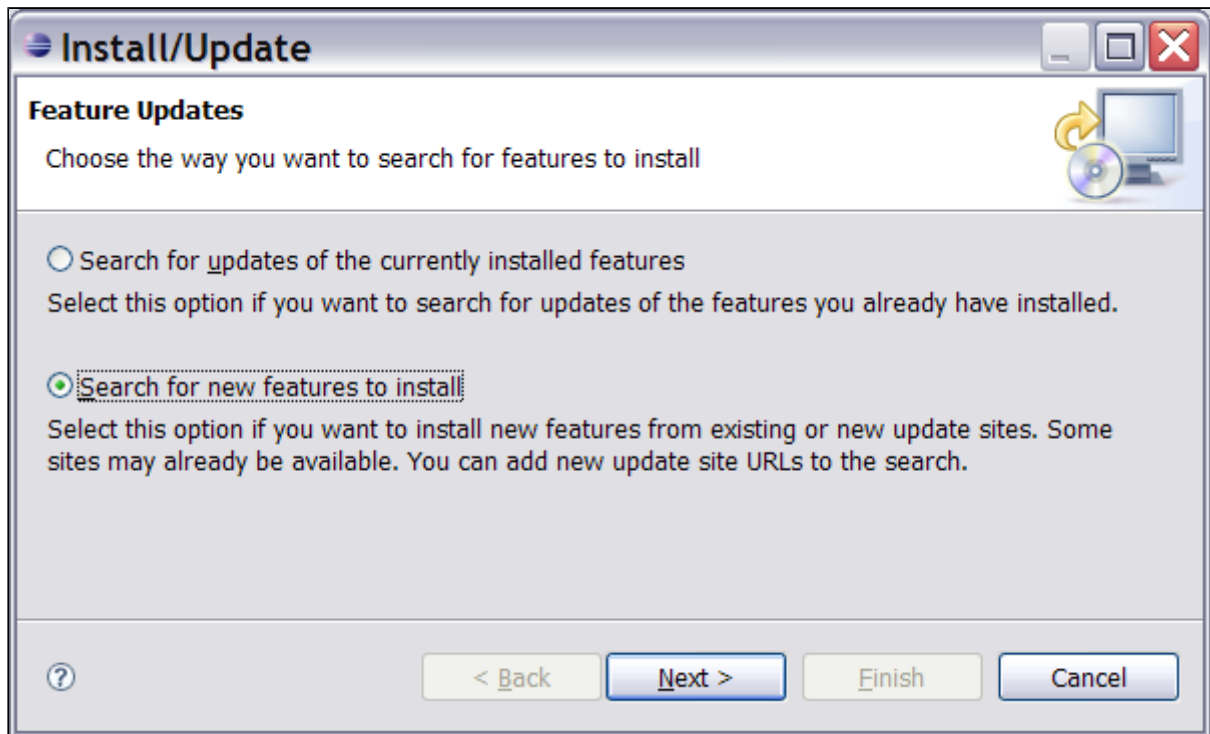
Install/Update

Feature Updates

Choose the way you want to search for features to install

Search for updates of the currently installed features

Select this option if you want to search for updates of the features you already have installed.

Search for new features to install

Select this option if you want to install new features from existing or new update sites. Some sites may already be available. You can add new update site URLs to the search.

< Back | Next > | Finish | Cancel